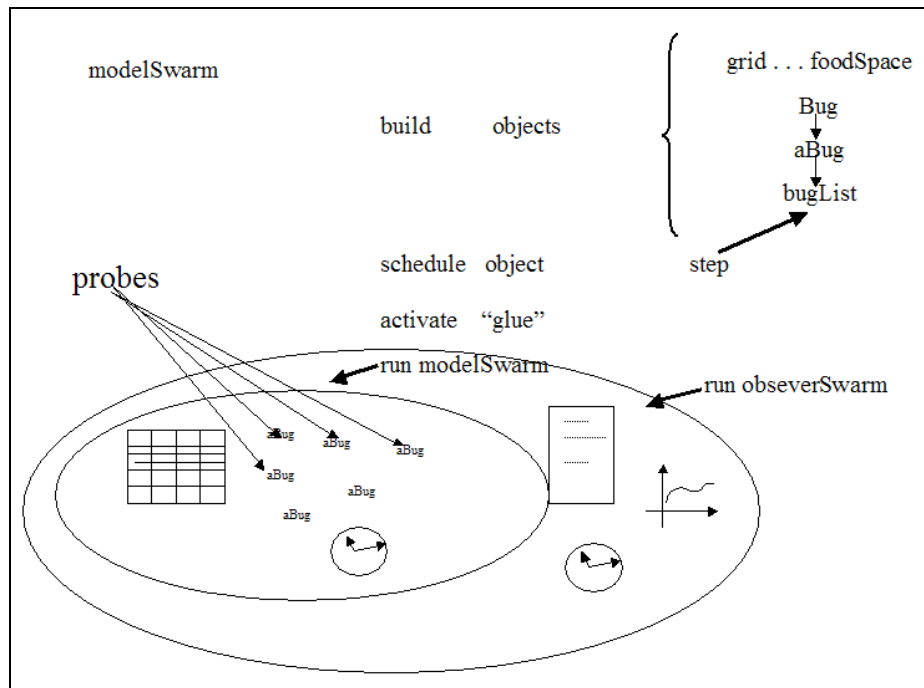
modelSwarm

build objects

grid . . . foodSpace

Bug

aBug

bugList

probes

schedule object

step

activate "glue"

run modelSwarm

run obseverSwarm

aBug

aBug

aBug

aBug

aBug

aBug

.........

.........

.........